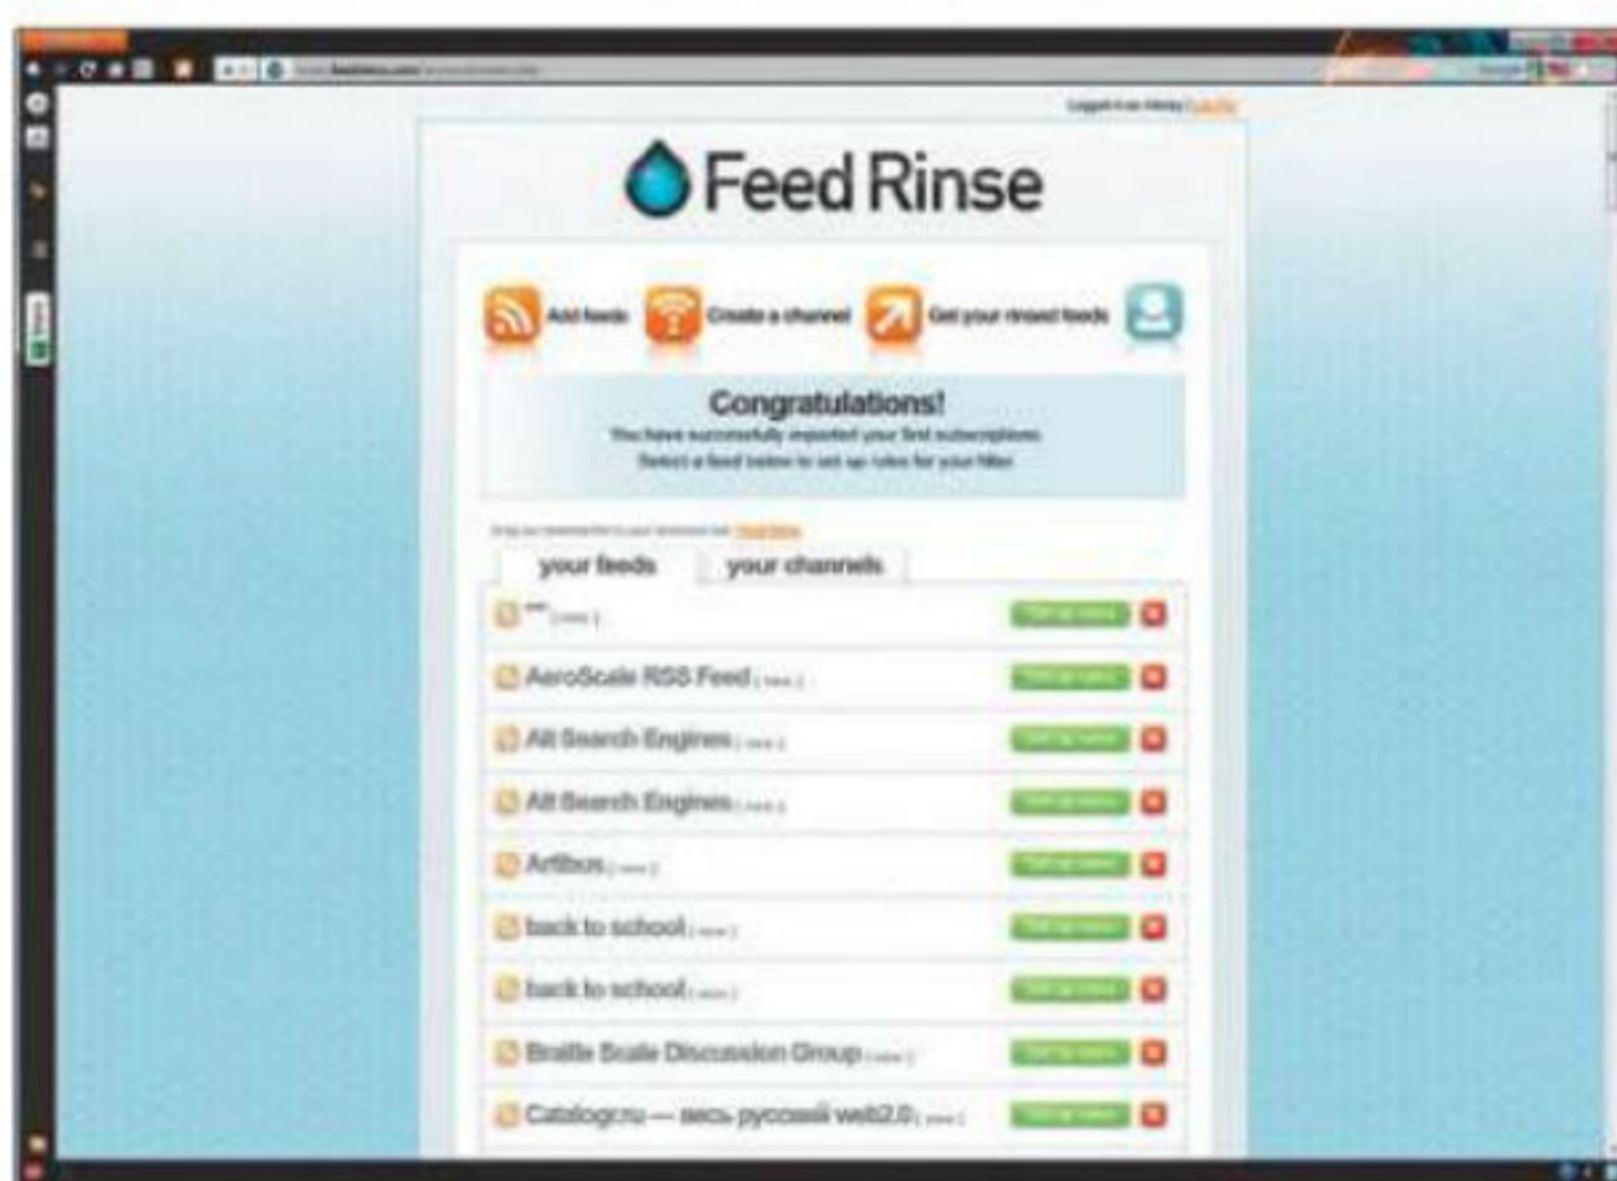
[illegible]

Feed Rinse

Add feeds Create a channel Get your rinsed feeds

Congratulations!

You have successfully imported your first subscriptions.

Select a feed below to set up rules for your filter.

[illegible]

your feeds your channels

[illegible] ( view )

AeroScale RSS Feed ( view )

Alt Search Engines ( view )

Alt Search Engines ( view )

Artbus ( view )

back to school ( view )

back to school ( view )

Braille Scale Discussion Group ( view )

Catalog.ru — весь русский web2.0 ( view )